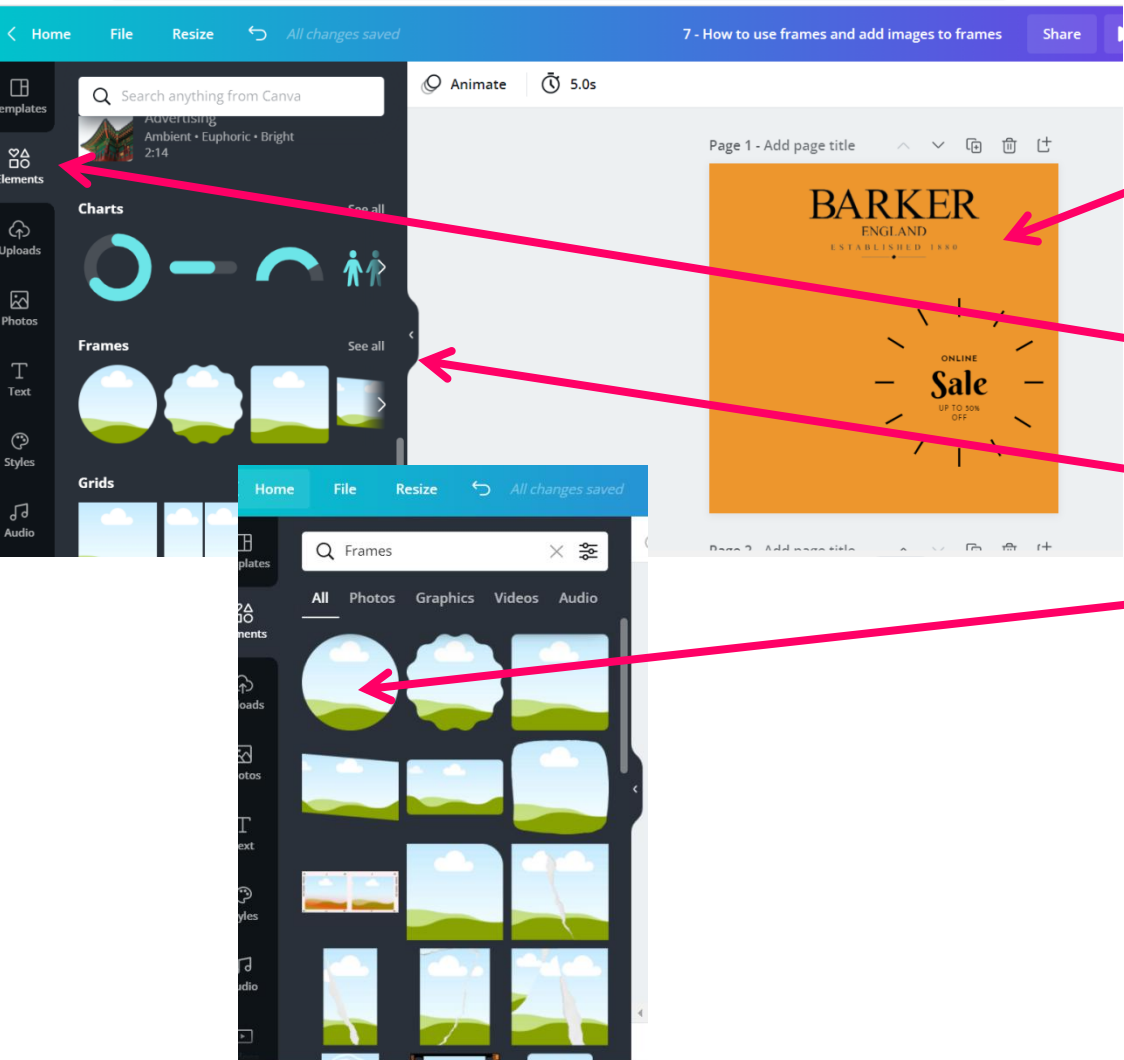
Home File Resize All changes saved 7 - How to use frames and add images to frames Share

Templates
Elements
Uploads
Photos
Text
Styles
Audio

Search anything from Canva

Advertising
Ambient • Euphoric • Bright
2:14

Charts See all

Frames See all

Grids

Animate 5.0s

Page 1 - Add page title

BARKER
ENGLAND
ESTABLISHED 1880

ONLINE
Sale
UP TO 50% OFF

Page 2 - Add page title

Home File Resize All changes saved

Templates
Elements
Uploads
Photos
Text
Styles
Audio

Frames

All Photos Graphics Videos Audio